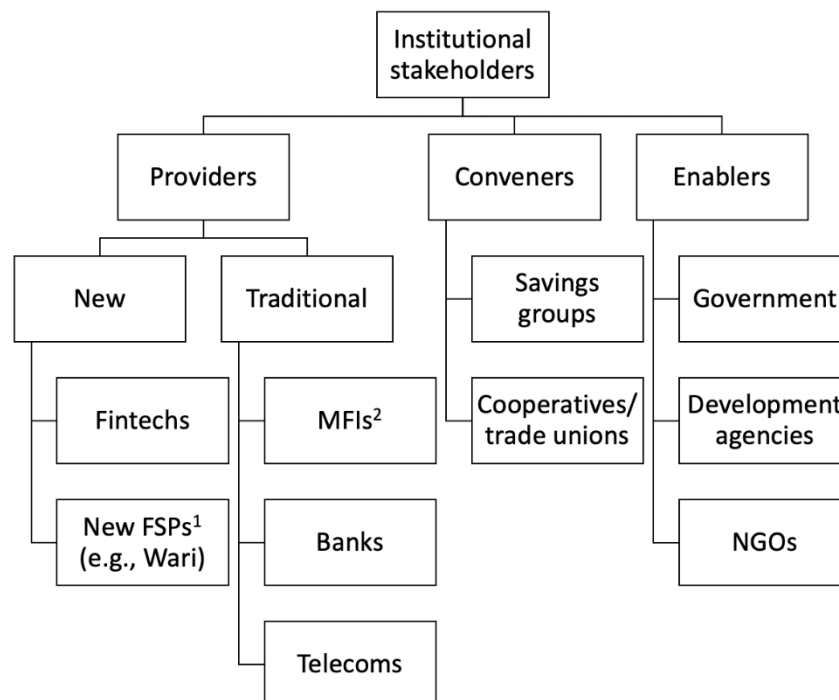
Institutional stakeholders

Providers

Conveners

Enablers

New

Traditional

Fintechs

New FSPs$^1$ (e.g., Wari)

MFIs$^2$

Banks

Telecoms

Savings groups

Cooperatives/ trade unions

Government

Development agencies

NGOs